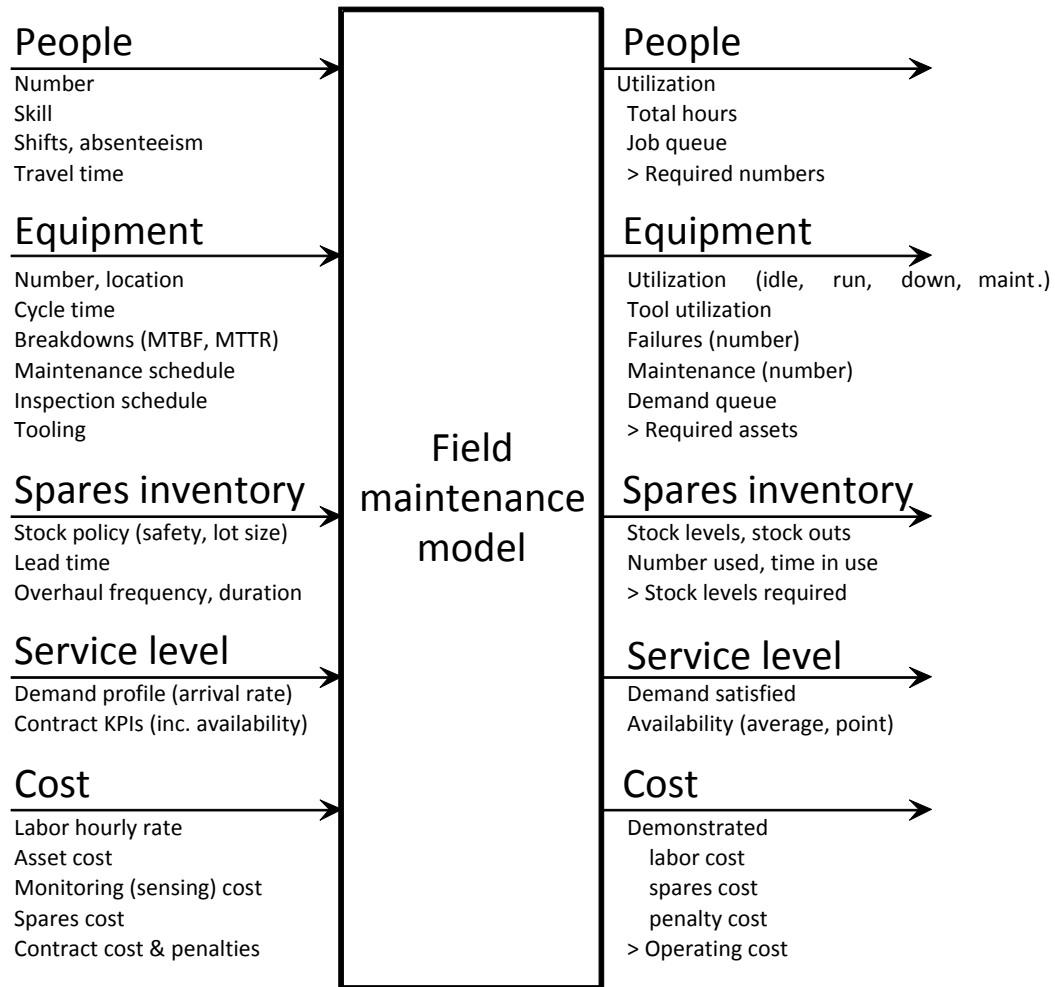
People
Number
Skill
Shifts, absenteeism
Travel time

Equipment
Number, location
Cycle time
Breakdowns (MTBF, MTTR)
Maintenance schedule
Inspection schedule
Tooling

Spares inventory
Stock policy (safety, lot size)
Lead time
Overhaul frequency, duration

Service level
Demand profile (arrival rate)
Contract KPIs (inc. availability)

Cost
Labor hourly rate
Asset cost
Monitoring (sensing) cost
Spares cost
Contract cost & penalties

Field maintenance model

People
Utilization
Total hours
Job queue
> Required numbers

Equipment
Utilization (idle, run, down, maint.)
Tool utilization
Failures (number)
Maintenance (number)
Demand queue
> Required assets

Spares inventory
Stock levels, stock outs
Number used, time in use
> Stock levels required

Service level
Demand satisfied
Availability (average, point)

Cost
Demonstrated
labor cost
spares cost
penalty cost
> Operating cost